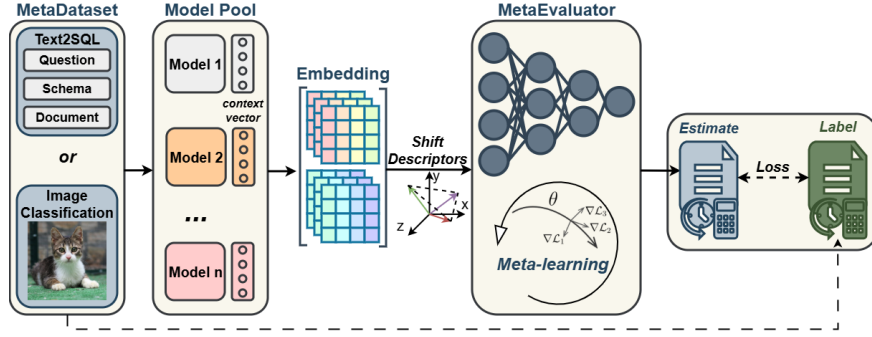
MetaDataset

Text2SQL

Question

Schema

Document

or

Image Classification

Model Pool

Model 1

context vector

Model 2

...

Model n

Embedding

Shift Descriptors

y

x

z

MetaEvaluator

$\theta$

$\nabla\mathcal{L}_1$

$\nabla\mathcal{L}_2$

$\nabla\mathcal{L}_3$

Meta-learning

Estimate

Loss

Label